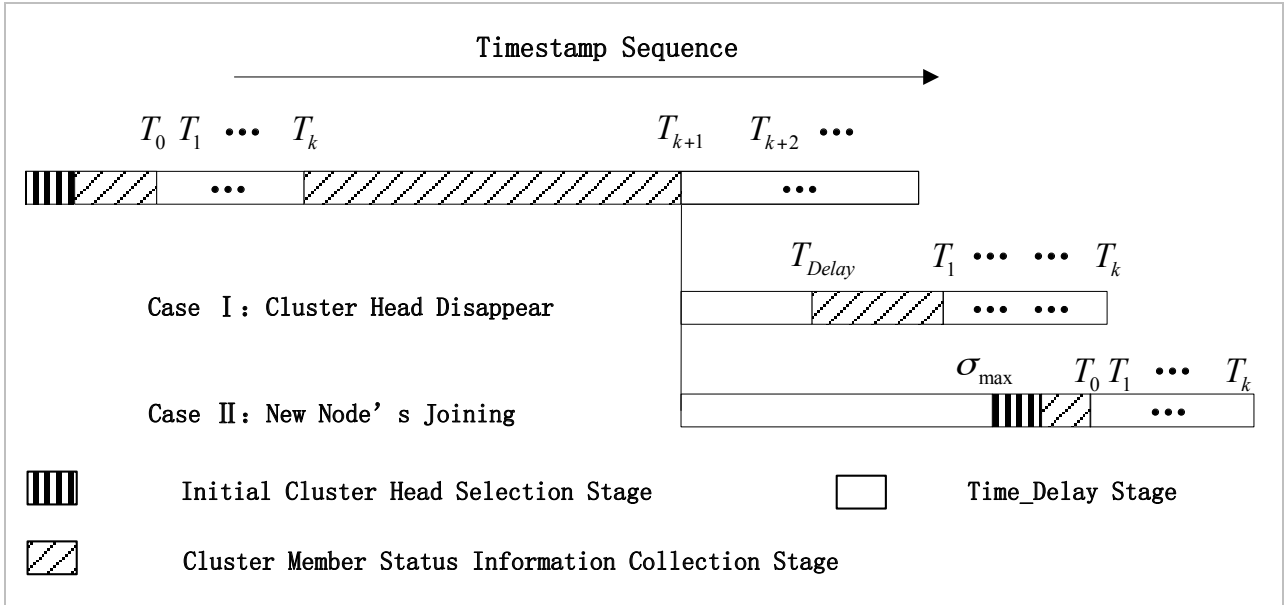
Timestamp Sequence

$T_0$ $T_1$ ••• $T_k$

$T_{k+1}$ $T_{k+2}$ •••

•••

•••

$T_{Delay}$ $T_1$ ••• ••• $T_k$

Case Ⅰ：Cluster Head Disappear

••• •••

$\sigma_{\max}$ $T_0$ $T_1$ ••• $T_k$

Case Ⅱ：New Node’s Joining

•••

Initial Cluster Head Selection Stage

Time_Delay Stage

Cluster Member Status Information Collection Stage